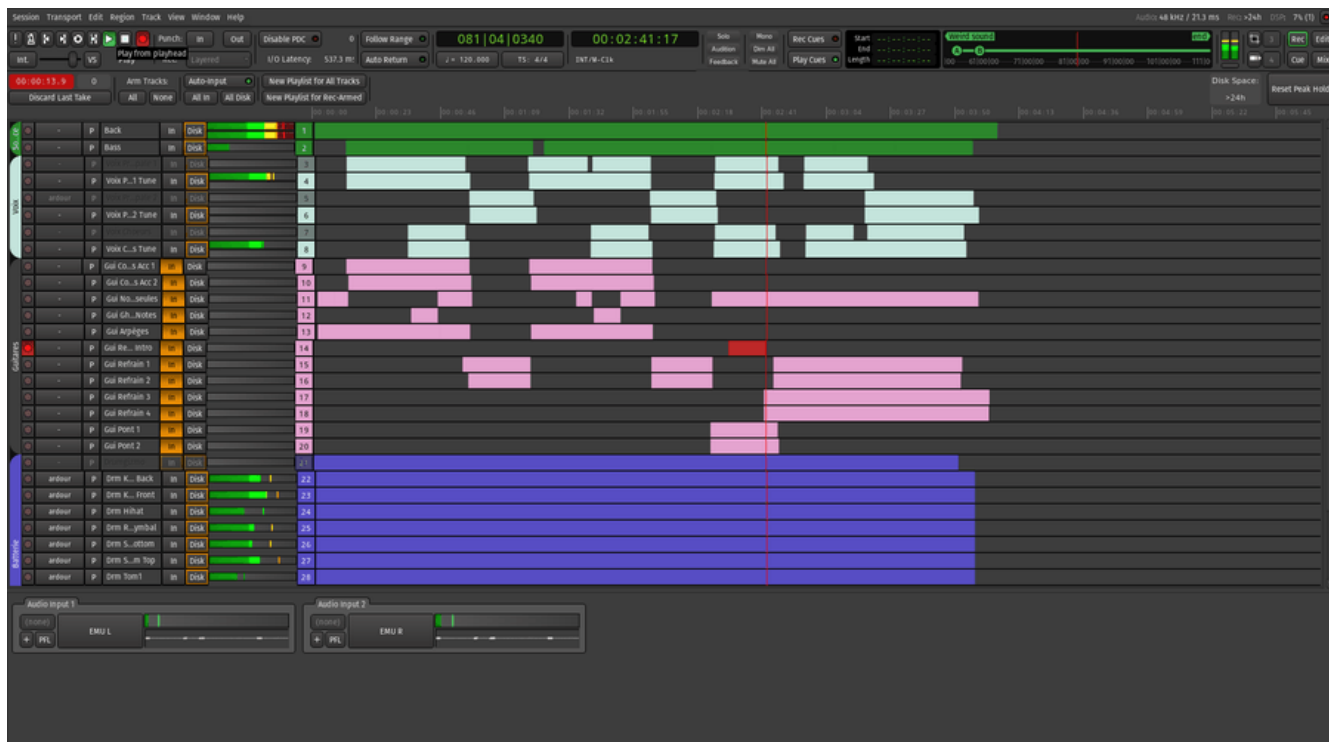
Session Transport Edit Region Track View Window Help

Audio: 48 kHz / 21.3 ms Rec: >24h DSP: 7% (1)

Play from playhead

Punch: In Out

Disable PDC

Follow Range

081|04|0340

00:02:41:17

Solo Audition Feedback

Mono Dim All Mute All

Rec Cues

Play Cues

Start End Length

Weird sound

Int. VS Layered

I/O Latency: 537.3 ms

Auto Return

♩= 120.000

TS: 4/4

INT/M-Clk

Rec Edit Cue Mix

00:00:13.9 0

Arm Tracks

Auto-Input

New Playlist for All Tracks

Discard Last Take

All None

All In All Disk

New Playlist for Rec-Armed

Disk Space: >24h

Reset Peak Hold

| | | | | | | | |
|---|---|---|---|---|---|---|---|
| | - | P | Back | In | Disk | | 1 |
| | - | P | Bass | In | Disk | | 2 |
| | | | | In | Disk | | 3 |
| | - | P | Voix P...1 Tune | In | Disk | | 4 |
| | ardour | | | In | Disk | | 5 |
| | - | P | Voix P...2 Tune | In | Disk | | 6 |
| | | | | In | Disk | | 7 |
| | - | P | Voix C...s Tune | In | Disk | | 8 |
| | - | P | Gui Co...s Acc 1 | In | Disk | | 9 |
| | - | P | Gui Co...s Acc 2 | In | Disk | | 10 |
| | - | P | Gui No...seules | In | Disk | | 11 |
| | - | P | Gui Gh...Notes | In | Disk | | 12 |
| | - | P | Gui Arpèges | In | Disk | | 13 |
| | - | P | Gui Re... Intro | In | Disk | | 14 |
| | - | P | Gui Refrain 1 | In | Disk | | 15 |
| | - | P | Gui Refrain 2 | In | Disk | | 16 |
| | - | P | Gui Refrain 3 | In | Disk | | 17 |
| | - | P | Gui Refrain 4 | In | Disk | | 18 |
| | - | P | Gui Pont 1 | In | Disk | | 19 |
| | - | P | Gui Pont 2 | In | Disk | | 20 |
| | | | | In | Disk | | 21 |
| | ardour | P | Drm K... Back | In | Disk | | 22 |
| | ardour | P | Drm K... Front | In | Disk | | 23 |
| | ardour | P | Drm Hihat | In | Disk | | 24 |
| | ardour | P | Drm R...ymbal | In | Disk | | 25 |
| | ardour | P | Drm S...ottom | In | Disk | | 26 |
| | ardour | P | Drm S...m Top | In | Disk | | 27 |
| | ardour | P | Drm Tom1 | In | Disk | | 28 |

Voix
Guitares
Batterie

Audio Input 1
(none)
EMU L
+ PFL

Audio Input 2
(none)
EMU R
+ PFL